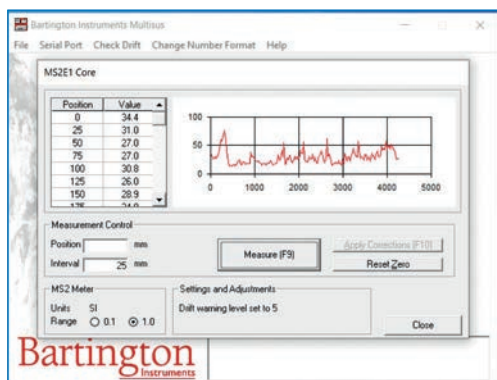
Bartington Instruments Multisus

File Serial Port Check Drift Change Number Format Help

MS2E1 Core

| Position | Value |
|---|---|
| 0 | 34.4 |
| 25 | 31.0 |
| 50 | 27.0 |
| 75 | 27.0 |
| 100 | 30.8 |
| 125 | 26.0 |
| 150 | 28.9 |
| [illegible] | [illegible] |

100
50
0
0 1000 2000 3000 4000 5000

Measurement Control

Position mm

Interval 25 mm

Measure (F9)

Apply Corrections (F10)

Reset Zero

MS2 Meter

Units SI

Range 0.1 1.0

Settings and Adjustments

Drift warning level set to 5

Close

Bartington

Instruments